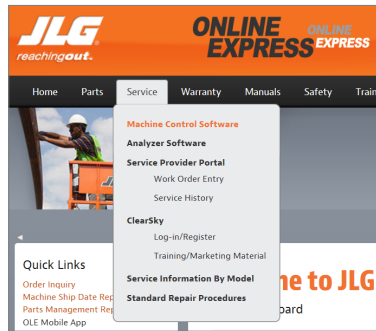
JLG reachingout.

ONLINE EXPRESS ONLINE EXPRESS

Home Parts Service Warranty Manuals Safety Trai

Machine Control Software
Analyzer Software
Service Provider Portal
Work Order Entry
Service History
ClearSky
Log-in/Register
Training/Marketing Material
Service Information By Model
Standard Repair Procedures

Quick Links
Order Inquiry
Machine Ship Date Rep
Parts Management Rep
OLE Mobile App

me to JLG
oard